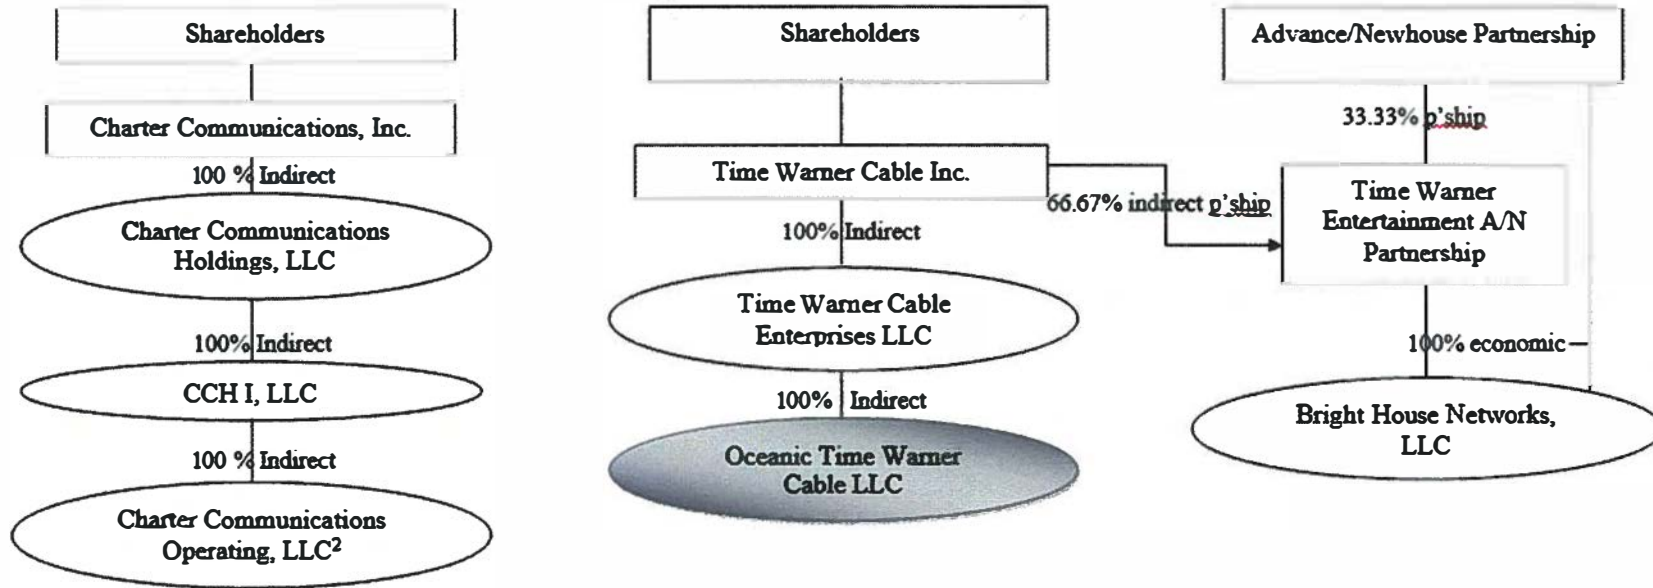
Shareholders

Charter Communications, Inc.

100 % Indirect

Charter Communications Holdings, LLC

100% Indirect

CCH I, LLC

100 % Indirect

Charter Communications Operating, LLC$^2$

Shareholders

Time Warner Cable Inc.

100% Indirect

Time Warner Cable Enterprises LLC

100% Indirect

Oceanic Time Warner Cable LLC

66.67% indirect p'ship

Advance/Newhouse Partnership

33.33% p'ship

Time Warner Entertainment A/N Partnership

100% economic

Bright House Networks, LLC